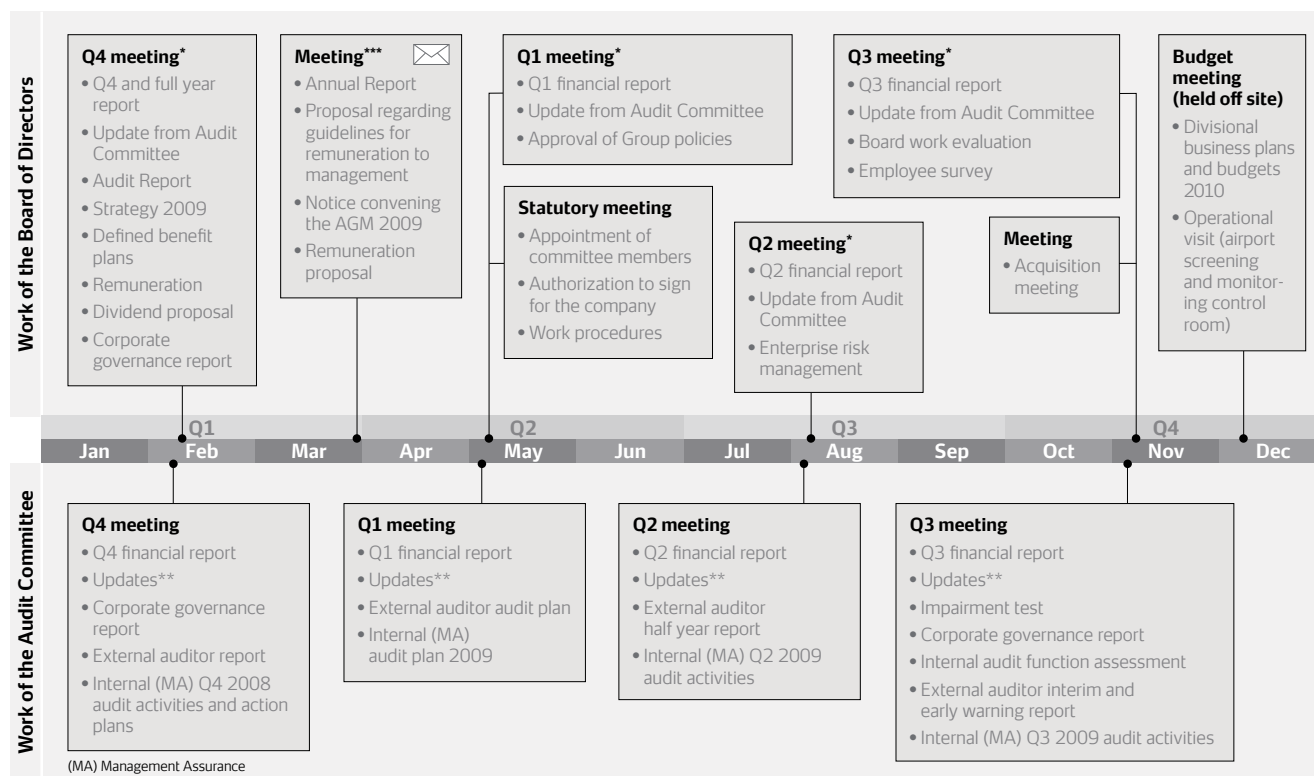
Work of the Board of Directors

Q4 meeting*
• Q4 and full year report
• Update from Audit Committee
• Audit Report
• Strategy 2009
• Defined benefit plans
• Remuneration
• Dividend proposal
• Corporate governance report

Meeting***
• Annual Report
• Proposal regarding guidelines for remuneration to management
• Notice convening the AGM 2009
• Remuneration proposal

Q1 meeting*
• Q1 financial report
• Update from Audit Committee
• Approval of Group policies

Statutory meeting
• Appointment of committee members
• Authorization to sign for the company
• Work procedures

Q2 meeting*
• Q2 financial report
• Update from Audit Committee
• Enterprise risk management

Q3 meeting*
• Q3 financial report
• Update from Audit Committee
• Board work evaluation
• Employee survey

Meeting
• Acquisition meeting

Budget meeting (held off site)
• Divisional business plans and budgets 2010
• Operational visit (airport screening and monitoring control room)

Q1 Q2 Q3 Q4
Jan Feb Mar Apr May Jun Jul Aug Sep Oct Nov Dec

Work of the Audit Committee

Q4 meeting
• Q4 financial report
• Updates**
• Corporate governance report
• External auditor report
• Internal (MA) Q4 2008 audit activities and action plans

Q1 meeting
• Q1 financial report
• Updates**
• External auditor audit plan
• Internal (MA) audit plan 2009

Q2 meeting
• Q2 financial report
• Updates**
• External auditor half year report
• Internal (MA) Q2 2009 audit activities

Q3 meeting
• Q3 financial report
• Updates**
• Impairment test
• Corporate governance report
• Internal audit function assessment
• External auditor interim and early warning report
• Internal (MA) Q3 2009 audit activities

(MA) Management Assurance